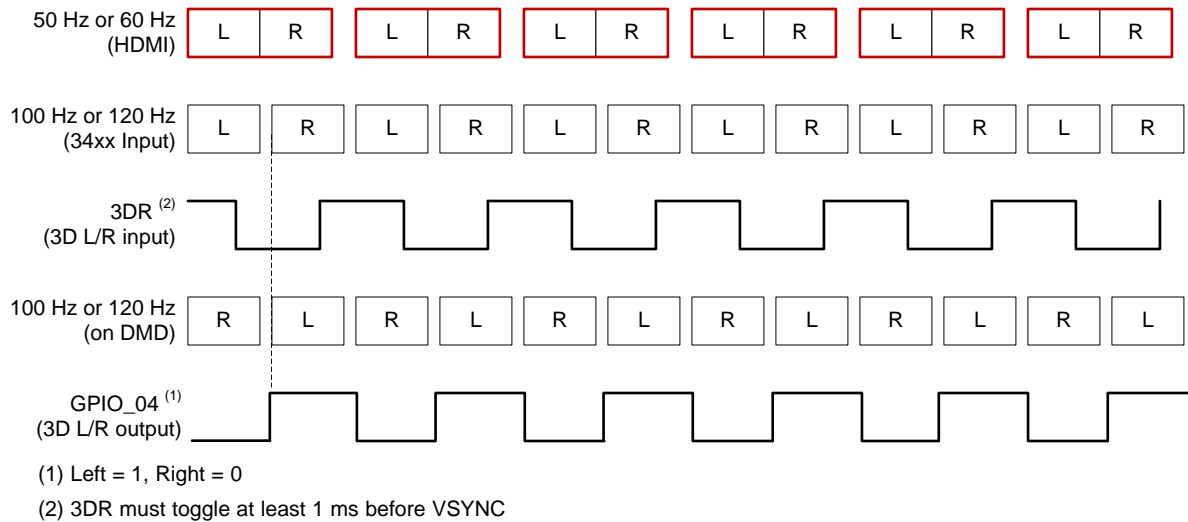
50 Hz or 60 Hz (HDMI)

L R L R L R L R L R L R

100 Hz or 120 Hz (34xx Input)

L R L R L R L R L R L R

3DR $^{(2)}$ (3D L/R input)

100 Hz or 120 Hz (on DMD)

R L R L R L R L R L R L

GPIO_04 $^{(1)}$ (3D L/R output)

(1) Left = 1, Right = 0

(2) 3DR must toggle at least 1 ms before VSYNC